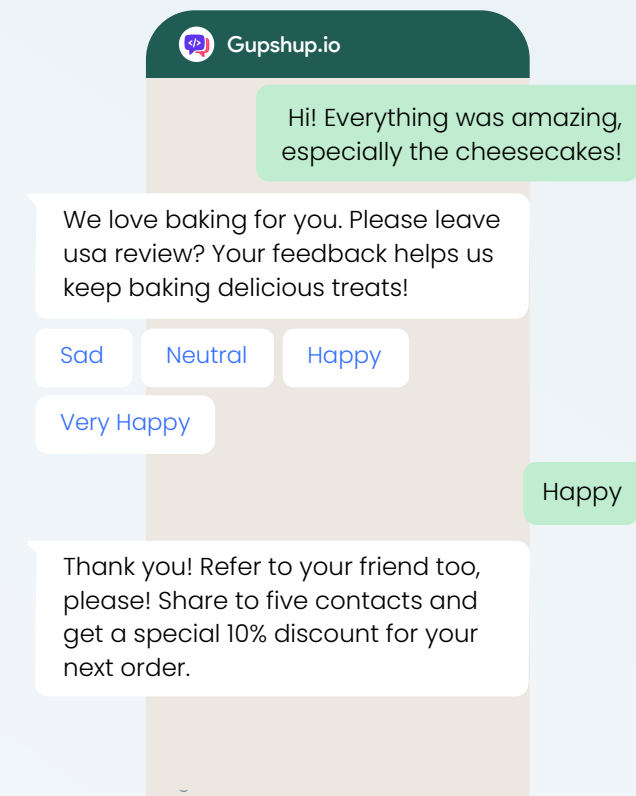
Gupshup.io

Hi! Everything was amazing, especially the cheesecakes!

We love baking for you. Please leave usa review? Your feedback helps us keep baking delicious treats!

Sad

Neutral

Happy

Very Happy

Happy

Thank you! Refer to your friend too, please! Share to five contacts and get a special 10% discount for your next order.